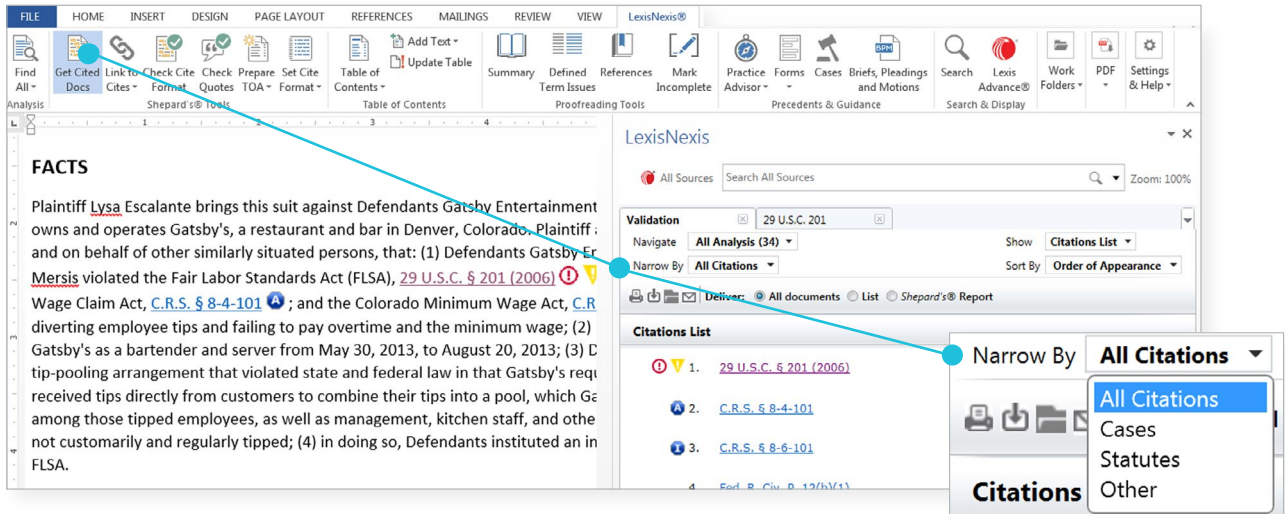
FILE HOME INSERT DESIGN PAGE LAYOUT REFERENCES MAILINGS REVIEW VIEW LexisNexis®

Find All Analysis | Get Cited Docs | Link to Cites | Check Cite Format | Check Quotes | Prepare TOA | Set Cite Format | Shepard's® Tools | Table of Contents | Add Text | Update Table | Table of Contents | Summary | Defined Term Issues | References | Mark Incomplete | Proofreading Tools | Practice Advisor | Forms | Cases | Briefs, Pleadings and Motions | Precedents & Guidance | Search | Lexis Advance® | Search & Display | Work Folders | PDF | Settings & Help

FACTS

Plaintiff Lysa Escalante brings this suit against Defendants Gatsby Entertainment owns and operates Gatsby's, a restaurant and bar in Denver, Colorado. Plaintiff and on behalf of other similarly situated persons, that: (1) Defendants Gatsby En Mersis violated the Fair Labor Standards Act (FLSA), 29 U.S.C. § 201 (2006) Wage Claim Act, C.R.S. § 8-4-101 ; and the Colorado Minimum Wage Act, C.R diverting employee tips and failing to pay overtime and the minimum wage; (2) Gatsby's as a bartender and server from May 30, 2013, to August 20, 2013; (3) D tip-pooling arrangement that violated state and federal law in that Gatsby's requ received tips directly from customers to combine their tips into a pool, which Ga among those tipped employees, as well as management, kitchen staff, and othe not customarily and regularly tipped; (4) in doing so, Defendants instituted an in FLSA.

LexisNexis

All Sources | Search All Sources | Zoom: 100%

Validation | 29 U.S.C. 201

Navigate: All Analysis (34) | Show: Citations List
Narrow By: All Citations | Sort By: Order of Appearance

Deliver: All documents | List | Shepard's® Report

Citations List

1. 29 U.S.C. § 201 (2006)
2. C.R.S. § 8-4-101
3. C.R.S. § 8-6-101
4. Fed. R. Civ. P. 12(b)(1)

Narrow By All Citations
All Citations
Cases
Statutes
Other

Citations